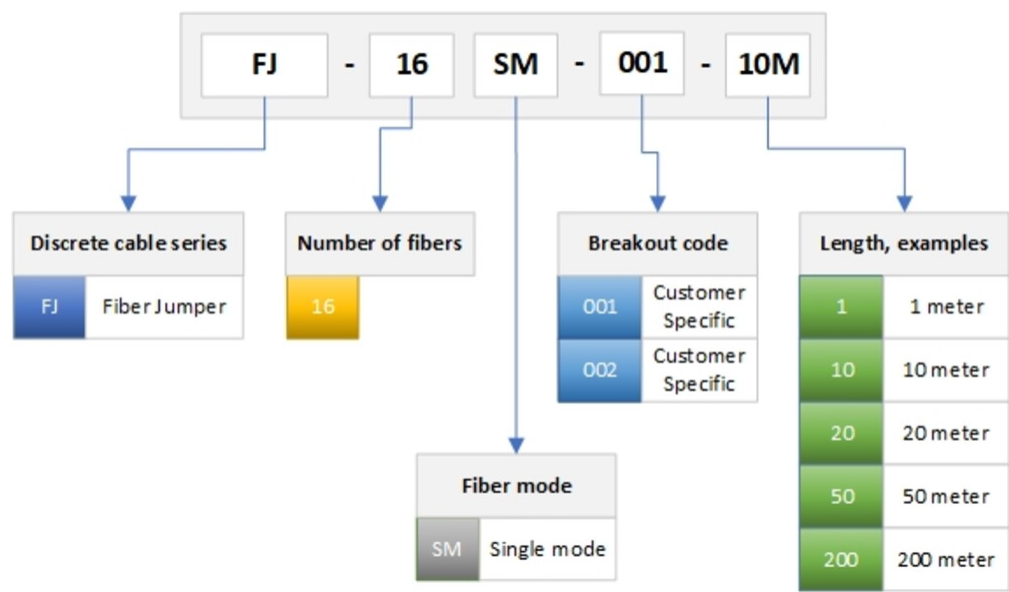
FJ - 16 SM - 001 - 10M

| Discrete cable series | |
|---|---|
| FJ | Fiber Jumper |

| Number of fibers |
|---|
| 16 |

| Breakout code | |
|---|---|
| 001 | Customer Specific |
| 002 | Customer Specific |

| Length, examples | |
|---|---|
| 1 | 1 meter |
| 10 | 10 meter |
| 20 | 20 meter |
| 50 | 50 meter |
| 200 | 200 meter |

| Fiber mode | |
|---|---|
| SM | Single mode |